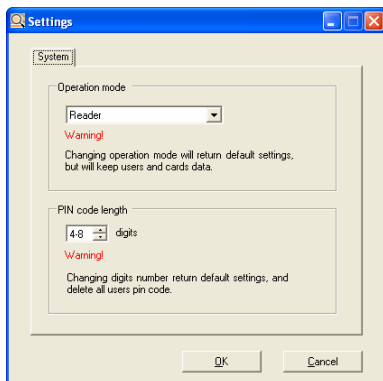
Settings

System

Operation mode

Reader

Warning!

Changing operation mode will return default settings, but will keep users and cards data.

PIN code length

4-8 digits

Warning!

Changing digits number return default settings, and delete all users pin code.

OK

Cancel